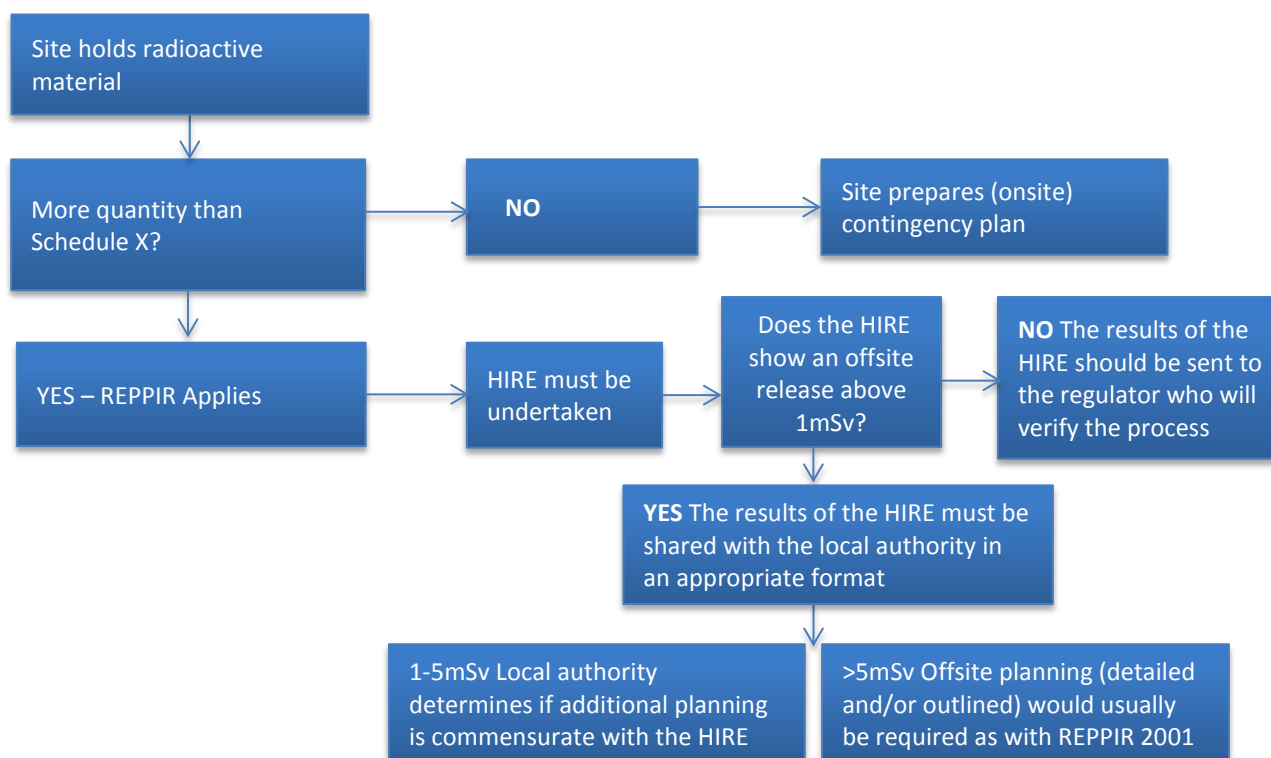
Site holds radioactive material

More quantity than Schedule X?

NO

Site prepares (onsite) contingency plan

YES – REPPIR Applies

HIRE must be undertaken

Does the HIRE show an offsite release above 1mSv?

NO The results of the HIRE should be sent to the regulator who will verify the process

YES The results of the HIRE must be shared with the local authority in an appropriate format

1-5mSv Local authority determines if additional planning is commensurate with the HIRE

>5mSv Offsite planning (detailed and/or outlined) would usually be required as with REPPIR 2001